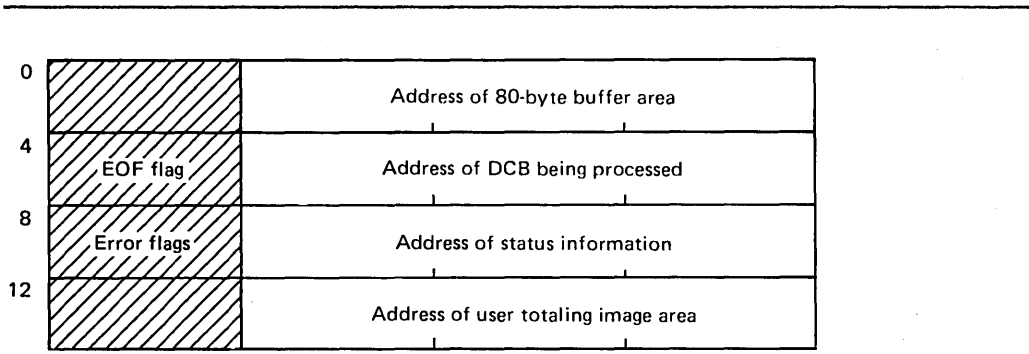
| | | |
|---|---|---|
| 0 | | Address of 80-byte buffer area |
| 4 | EOF flag | Address of DCB being processed |
| 8 | Error flags | Address of status information |
| 12 | | Address of user totaling image area |